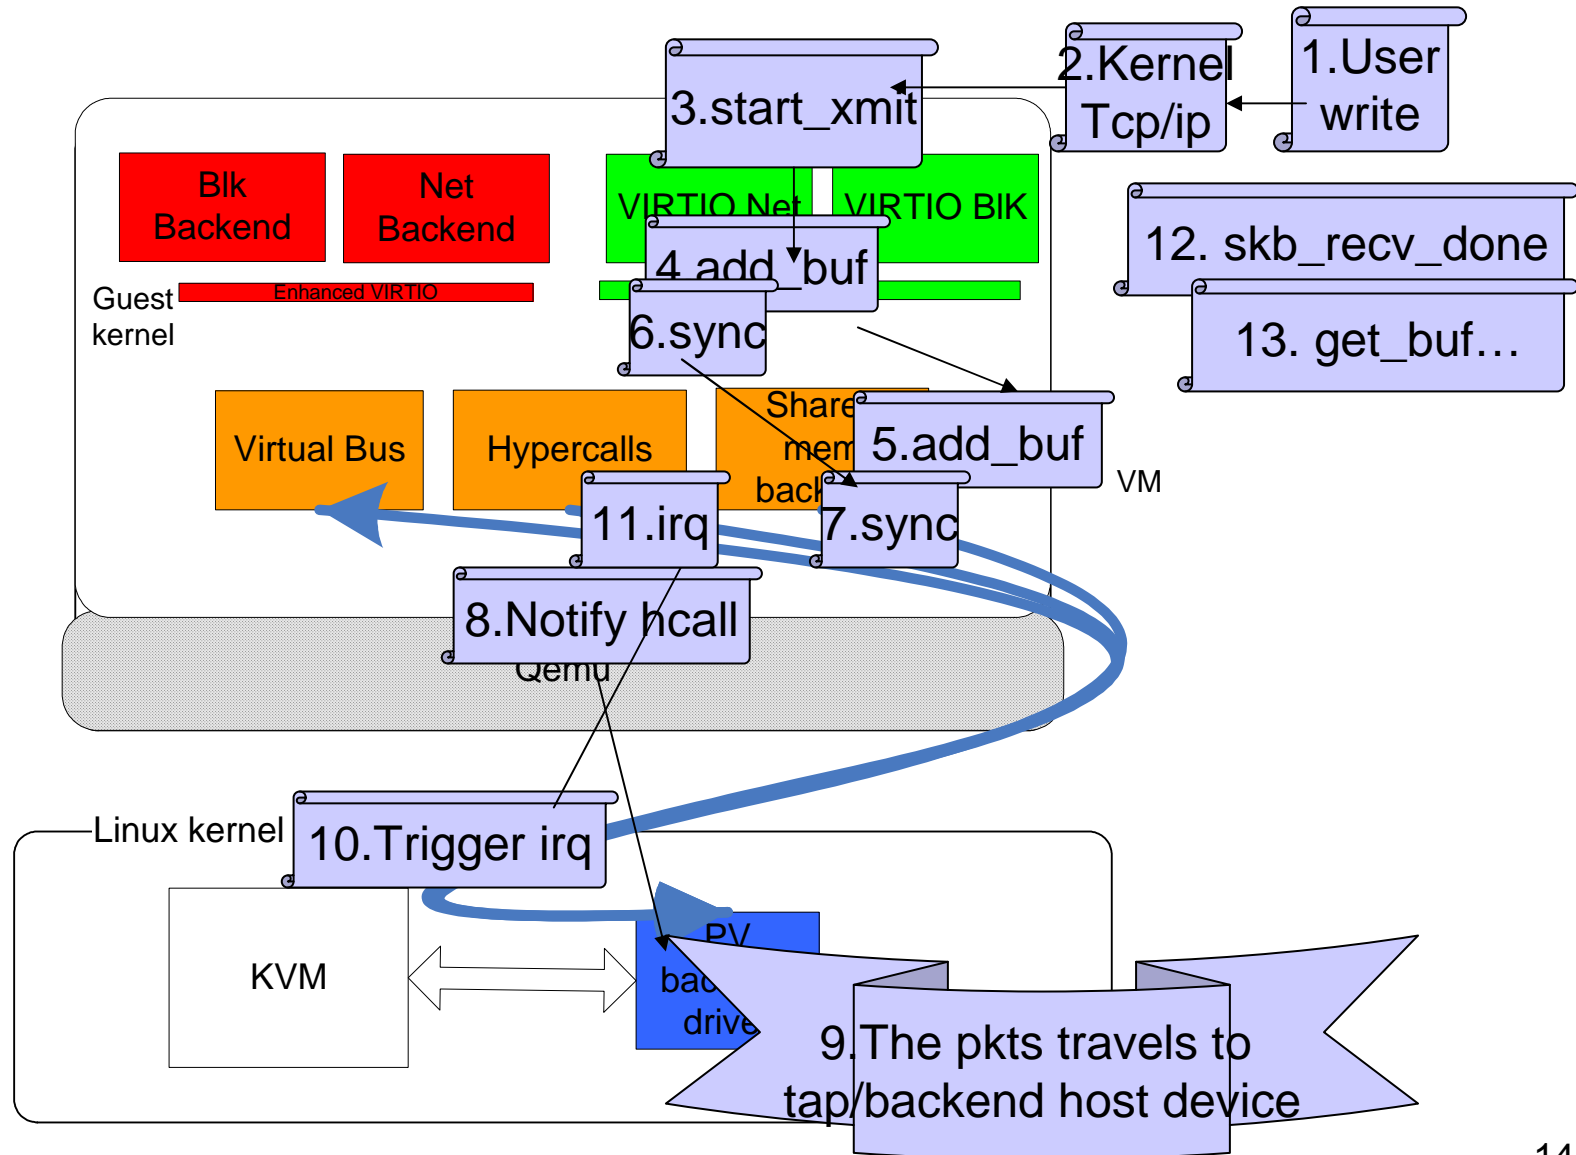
3.start_xmit

2.Kernel Tcp/ip

1.User write

Blk Backend

Net Backend

VIRTIO Net

VIRTIO Blk

4.add_buf

12. skb_recv_done

13. get_buf…

Guest kernel

Enhanced VIRTIO

6.sync

Virtual Bus

Hypercalls

Share mem back

5.add_buf

VM

11.irq

7.sync

8.Notify hcall

Qemu

Linux kernel

10.Trigger irq

KVM

PV bac drive

9.The pkts travels to tap/backend host device

14